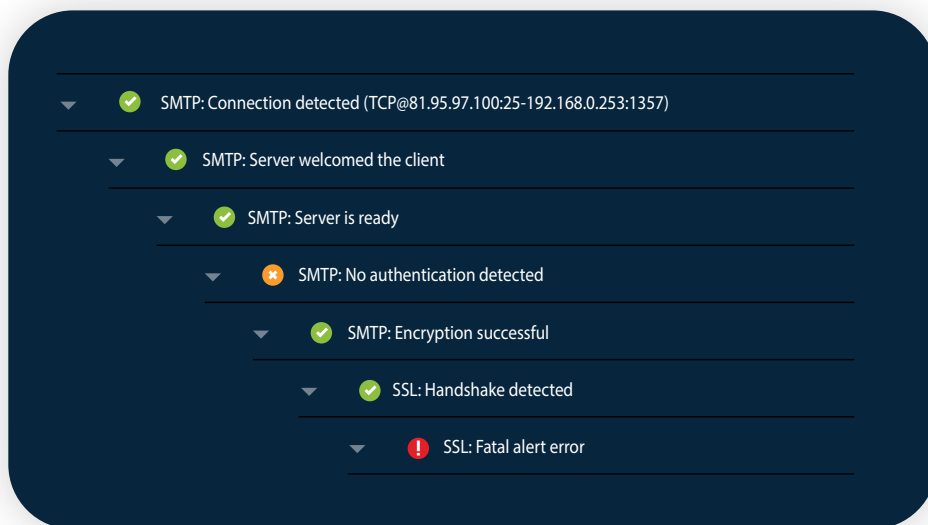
SMTP: Connection detected (TCP@81.95.97.100:25-192.168.0.253:1357)

SMTP: Server welcomed the client

SMTP: Server is ready

SMTP: No authentication detected

SMTP: Encryption successful

SSL: Handshake detected

SSL: Fatal alert error